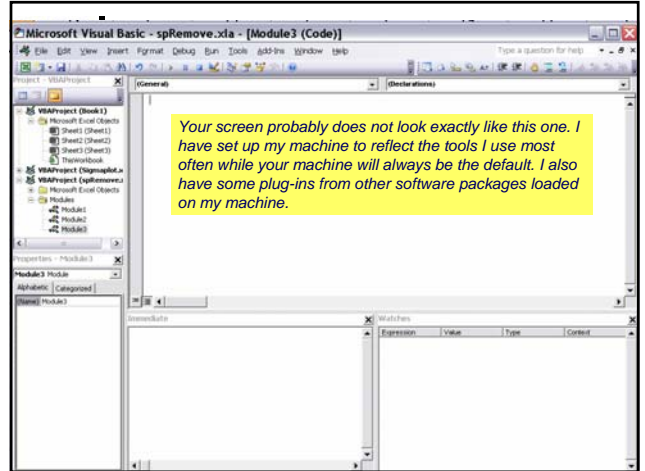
Microsoft Visual Basic - spRemove.xla - [Module3 (Code)]

File Edit View Insert Format Debug Run Tools Add-Ins Window Help

Type a question for help

Project - VBAProject

VBAProject (Book1)
Microsoft Excel Objects
Sheet1 (Sheet1)
Sheet2 (Sheet2)
Sheet3 (Sheet3)
ThisWorkbook
VBAProject (Sigmaplot.x
VBAProject (spRemove.x
Microsoft Excel Objects
Modules
Module1
Module2
Module3

Properties - Module3

Module3 Module

Alphabetic Categorized

(Name) Module3

(General)

(Declarations)

Your screen probably does not look exactly like this one. I have set up my machine to reflect the tools I use most often while your machine will always be the default. I also have some plug-ins from other software packages loaded on my machine.

Immediate

Watches

| Expression | Value | Type | Context |
|---|---|---|---|